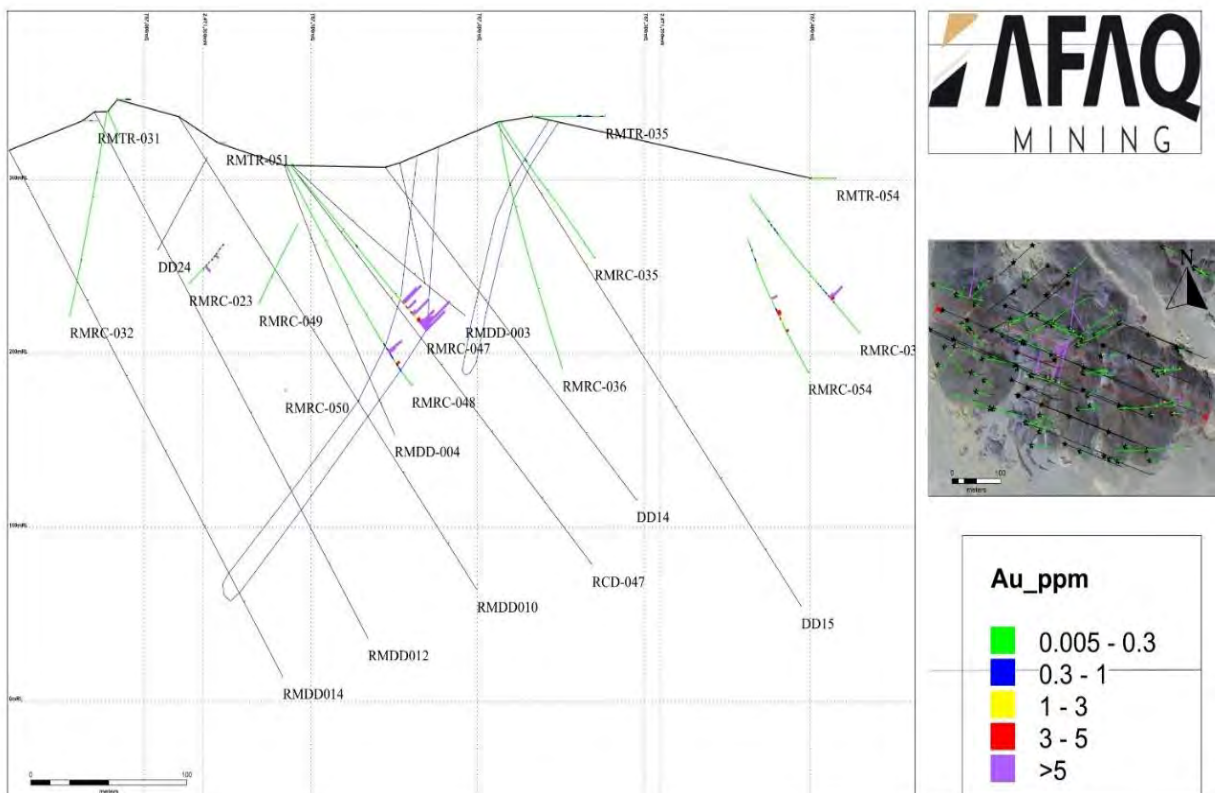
AFAQ
MINING

RMTR-031
RMTR-051
RMTR-035
RMTR-054
DD24
RMRC-023
RMRC-049
RMRC-032
RMRC-035
RMDD-003
RMRC-047
RMRC-03
RMRC-054
RMRC-036
RMRC-050
RMRC-048
RMDD-004
DD14
RCD-047
RMDD010
DD15
RMDD012
RMDD014

0 100
meters

N
0 100
meters

Au_ppm
0.005 - 0.3
0.3 - 1
1 - 3
3 - 5
>5